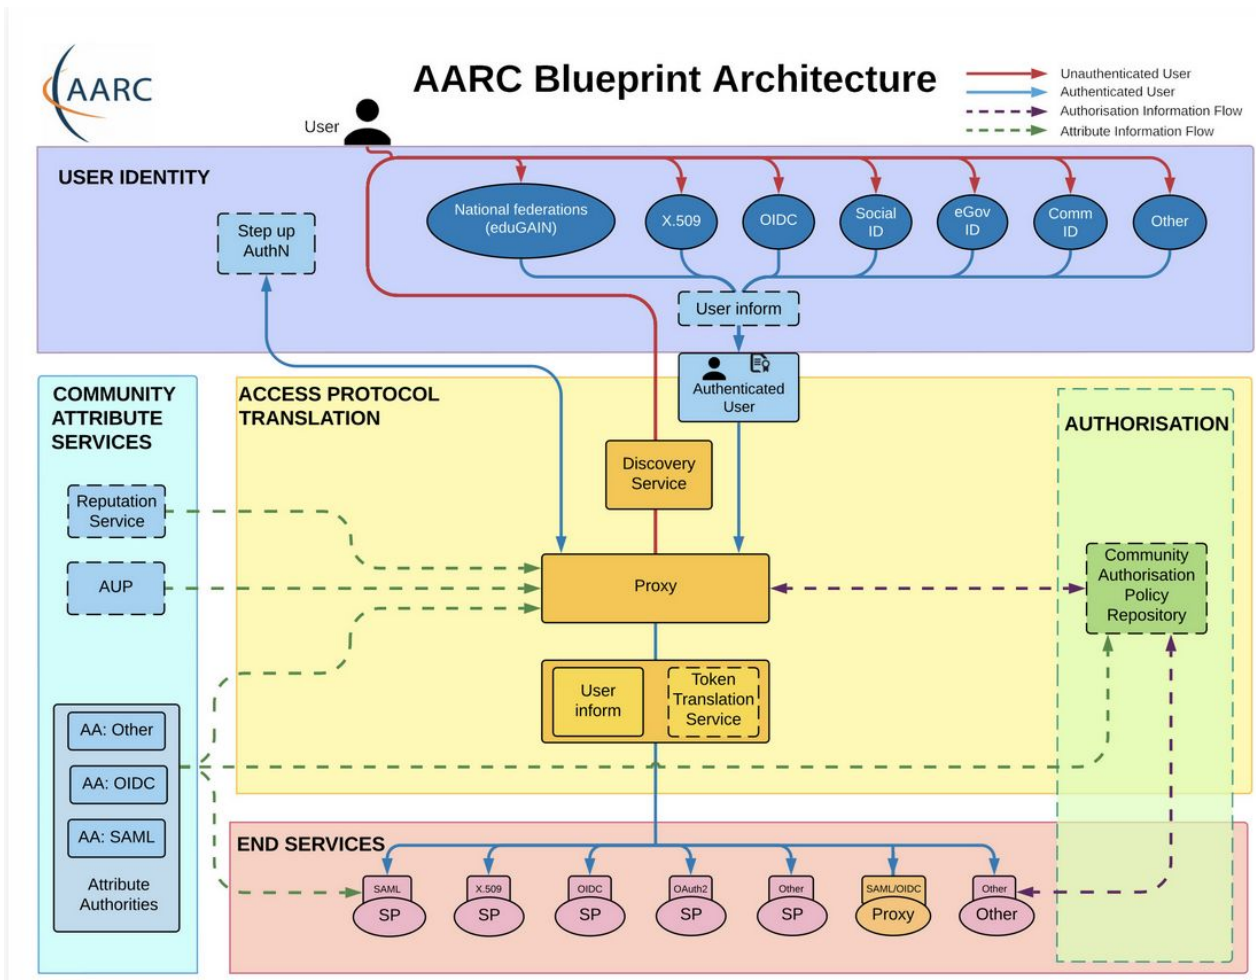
AARC

AARC Blueprint Architecture

Unauthenticated User
Authenticated User
Authorisation Information Flow
Attribute Information Flow

User

USER IDENTITY

Step up AuthN

National federations (eduGAIN)

X.509

OIDC

Social ID

eGov ID

Comm ID

Other

User inform

Authenticated User

COMMUNITY ATTRIBUTE SERVICES

ACCESS PROTOCOL TRANSLATION

AUTHORISATION

Discovery Service

Reputation Service

AUP

Proxy

Community Authorisation Policy Repository

User inform

Token Translation Service

AA: Other

AA: OIDC

AA: SAML

Attribute Authorities

END SERVICES

SAML
SP

X.509
SP

OIDC
SP

OAuth2
SP

Other
SP

SAML/OIDC
Proxy

Other
Other